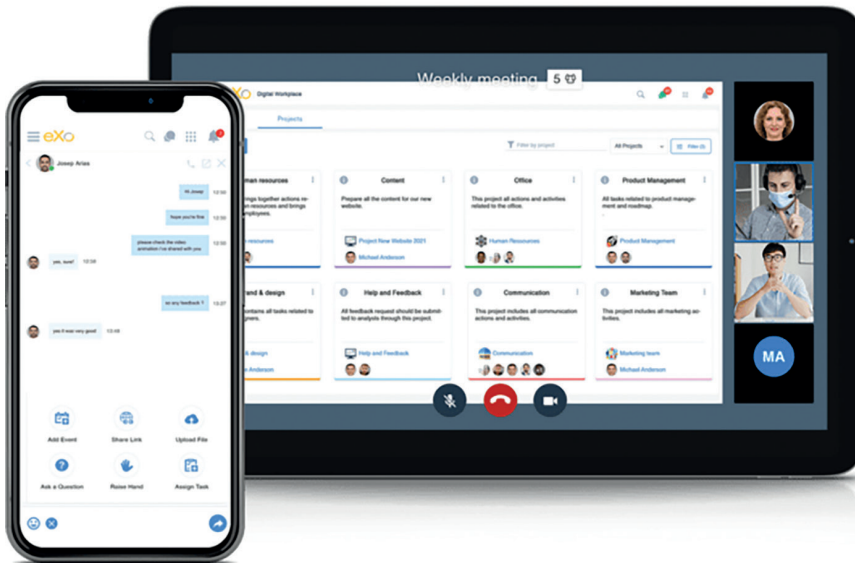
eXo

Josep Arias

Hi Josep 12:30

hope you're fine 12:30

please check the video. animation I've shared with you 12:30

yes, sure! 12:38

so any feedback ? 13:37

yes it was very good! 13:43

Add Event

Share Link

Upload File

Ask a Question

Raise Hand

Assign Task

Weekly meeting 5

eXo Digital Workplace

Projects

Filter by project

All Projects

Filter

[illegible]man resources
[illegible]ings together actions re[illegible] resources and brings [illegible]mployees.
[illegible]n resources

Content
Prepare all the content for our new website.
Project New Website 2021
Michael Anderson

Office
This project all actions and activities related to the office.
Human Resources

Product Management
All tasks related to Product management and roadmap.
Product Management

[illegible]rand & design
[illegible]ontains all tasks related to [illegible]
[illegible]k design
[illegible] Anderson

Help and Feedback
All feedback request should be submitted to analysis through this project.
Help and Feedback

Communication
This project includes all communication actions and activities.
Communication

Marketing Team
This project includes all marketing activities.
Marketing team
Michael Anderson

MA